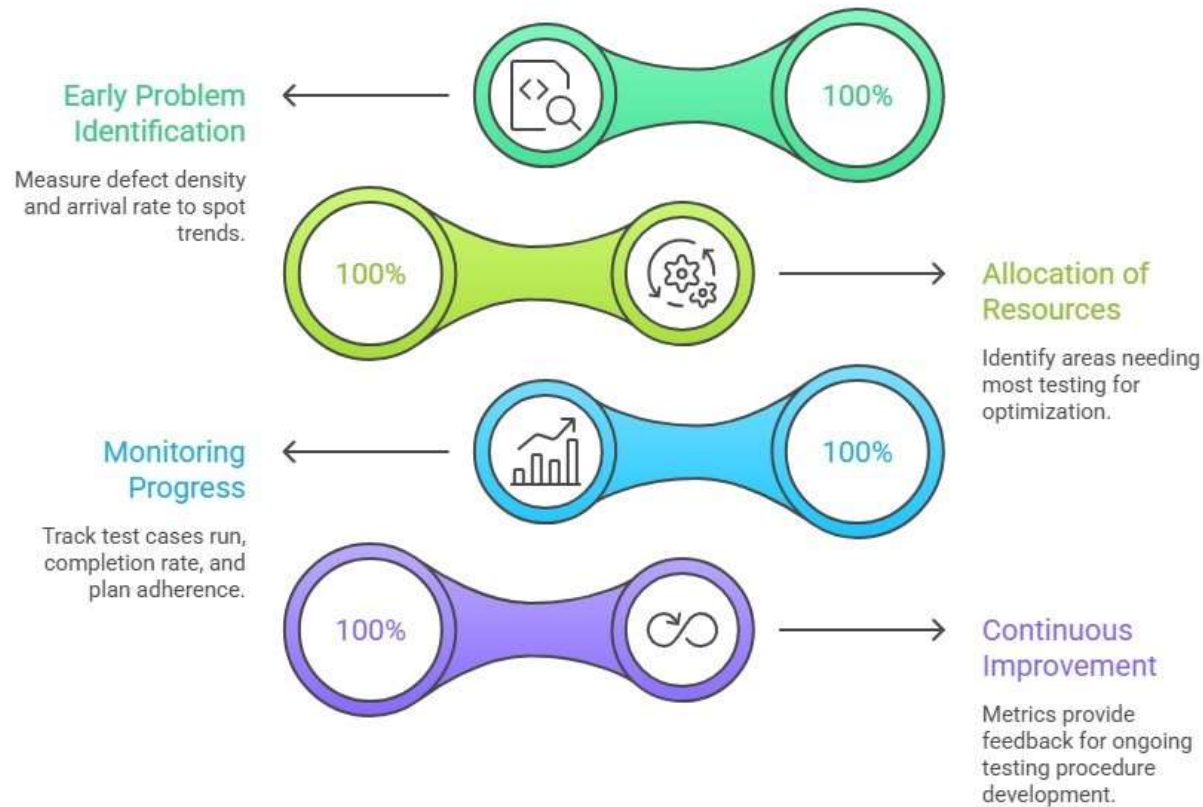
Early Problem Identification

Measure defect density and arrival rate to spot trends.

100%

100%

Allocation of Resources

Identify areas needing most testing for optimization.

Monitoring Progress

Track test cases run, completion rate, and plan adherence.

100%

100%

Continuous Improvement

Metrics provide feedback for ongoing testing procedure development.